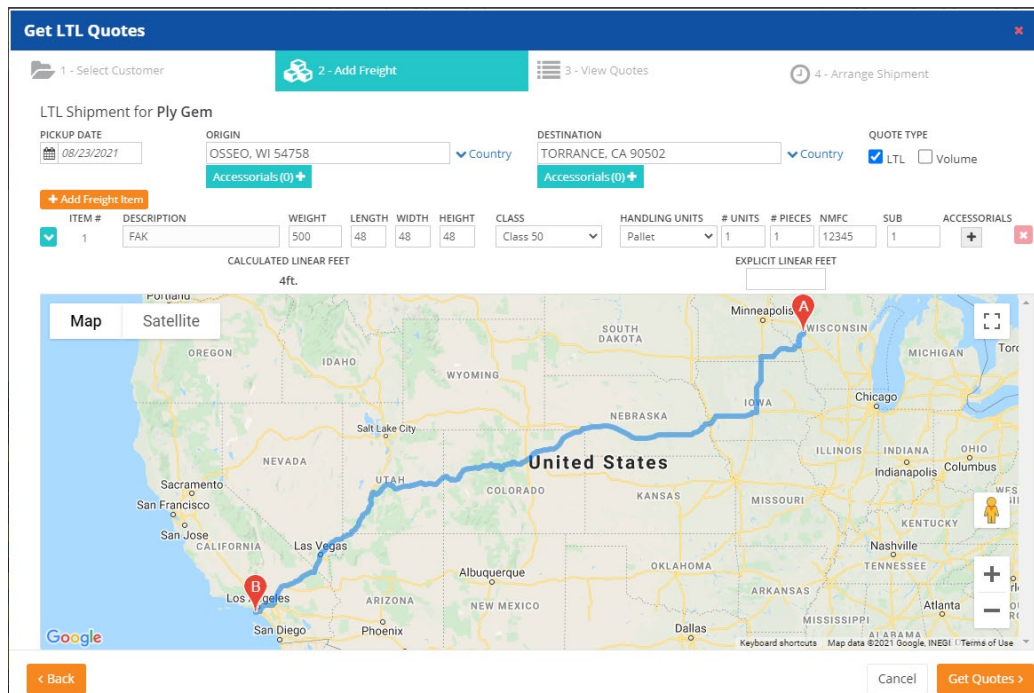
Get LTL Quotes

1 - Select Customer
2 - Add Freight
3 - View Quotes
4 - Arrange Shipment

LTL Shipment for Ply Gem

PICKUP DATE
08/23/2021

ORIGIN
OSSEO, WI 54758
Country
Accessorials (0)

DESTINATION
TORRANCE, CA 90502
Country
Accessorials (0)

QUOTE TYPE
LTL
Volume

Add Freight Item

| ITEM # | DESCRIPTION | WEIGHT | LENGTH | WIDTH | HEIGHT | CLASS | HANDLING UNITS | # UNITS | # PIECES | NMFC | SUB | ACCESSORIALS |
|---|---|---|---|---|---|---|---|---|---|---|---|---|
| 1 | FAK | 500 | 48 | 48 | 48 | Class 50 | Pallet | 1 | 1 | 12345 | 1 | |

CALCULATED LINEAR FEET
4ft.

EXPLICIT LINEAR FEET

Map
Satellite

Portland
OREGON
IDAHO
WYOMING
SOUTH DAKOTA
Minneapolis
WISCONSIN
MICHIGAN
Toro
NEBRASKA
IOWA
Chicago
Salt Lake City
NEVADA
UTAH
United States
ILLINOIS
INDIANA
OHIO
Indianapolis
Columbus
Sacramento
San Francisco
COLORADO
KANSAS
MISSOURI
KENTUCKY
San Jose
CALIFORNIA
Las Vegas
Nashville
TENNESSEE
OKLAHOMA
Albuquerque
ARKANSAS
Los Angeles
ARIZONA
NEW MEXICO
Atlanta
San Diego
Phoenix
Dallas
MISSISSIPPI
ALABAMA
A
B
Google
Keyboard shortcuts
Map data ©2021 Google, INEGI
Terms of Use

Back
Cancel
Get Quotes